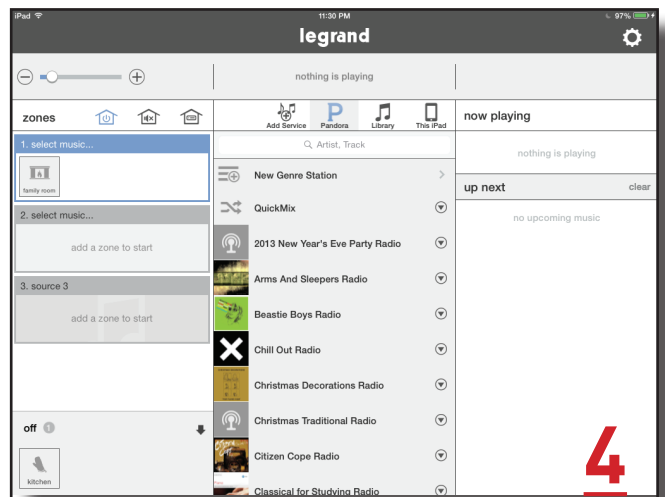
iPad
11:30 PM
97%
legrand

nothing is playing

zones

1. select music...
family room

2. select music...
add a zone to start

3. source 3
add a zone to start

off 1
kitchen

Add Service
Pandora
Library
This iPad

Artist, Track

New Genre Station
QuickMix
2013 New Year's Eve Party Radio
Arms And Sleepers Radio
Beastie Boys Radio
Chill Out Radio
Christmas Decorations Radio
Christmas Traditional Radio
Citizen Cope Radio
Classical for Studying Radio

now playing
nothing is playing

up next
clear
no upcoming music

4